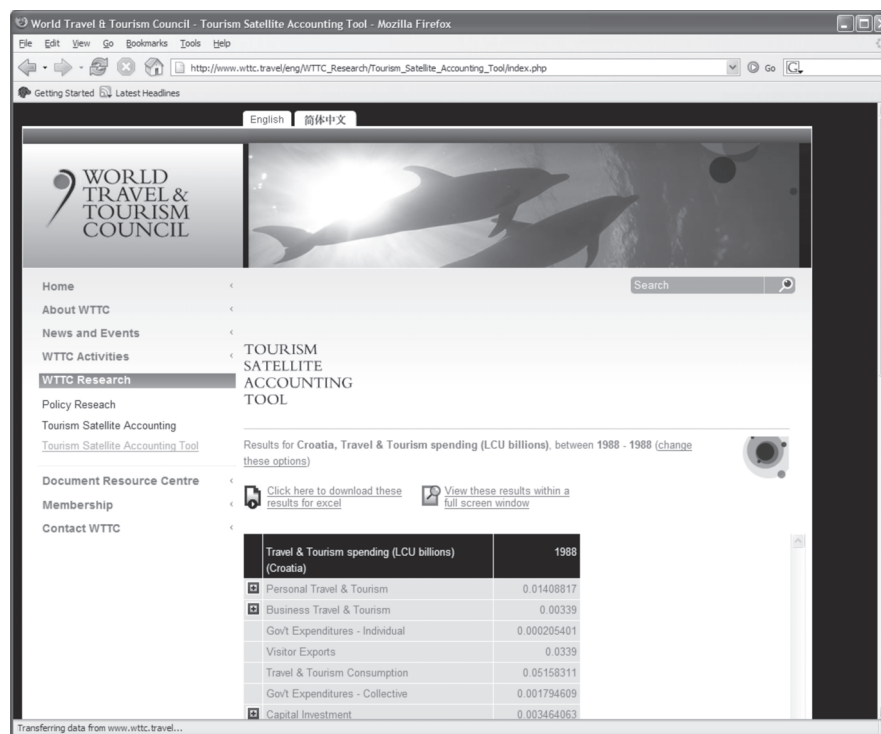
World Travel & Tourism Council - Tourism Satellite Accounting Tool - Mozilla Firefox

File Edit View Go Bookmarks Tools Help

http://www.wttc.travel/eng/WTTC_Research/Tourism_Satellite_Accounting_Tool/index.php

Go

Getting Started Latest Headlines

English 简体中文

WORLD TRAVEL & TOURISM COUNCIL

Search

Home
About WTTC
News and Events
WTTC Activities
WTTC Research
Policy Reseach
Tourism Satellite Accounting
Tourism Satellite Accounting Tool
Document Resource Centre
Membership
Contact WTTC

TOURISM SATELLITE ACCOUNTING TOOL

Results for Croatia, Travel & Tourism spending (LCU billions), between 1988 - 1988 (change these options)

Click here to download these results for excel

View these results within a full screen window

| Travel & Tourism spending (LCU billions) (Croatia) | 1988 |
|---|---|
| Personal Travel & Tourism | 0.01408817 |
| Business Travel & Tourism | 0.00339 |
| Gov't Expenditures - Individual | 0.000205401 |
| Visitor Exports | 0.0339 |
| Travel & Tourism Consumption | 0.05158311 |
| Gov't Expenditures - Collective | 0.001794609 |
| Capital Investment | 0.003464063 |

Transferring data from www.wttc.travel...